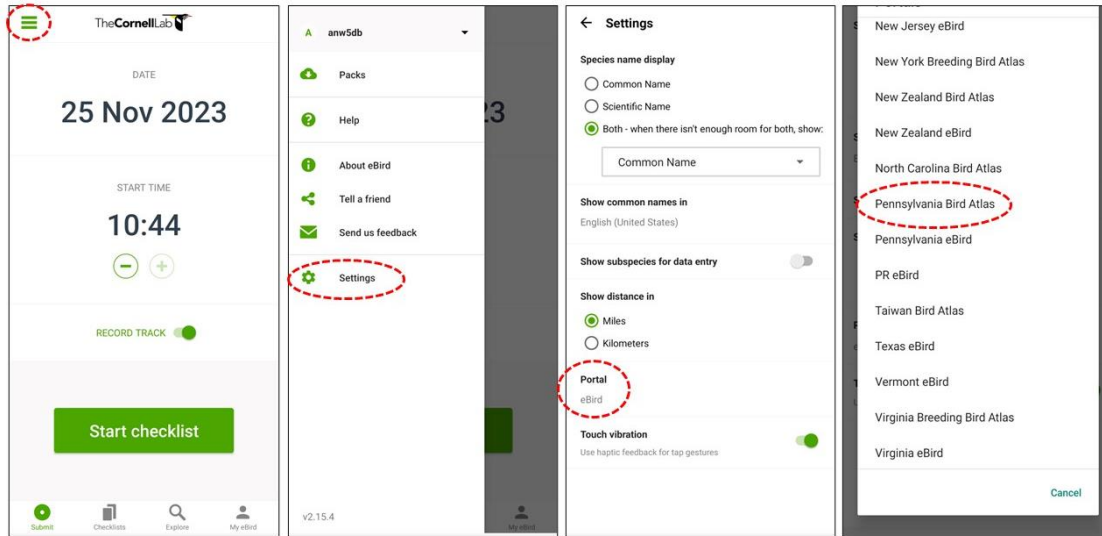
TheCornellLab

DATE

25 Nov 2023

START TIME

10:44

RECORD TRACK

Start checklist

Submit Checklists Explore My eBird

A anw5db

Packs

Help

About eBird

Tell a friend

Send us feedback

Settings

v2.15.4

23

My eBird

← Settings

Species name display

Common Name

Scientific Name

Both - when there isn't enough room for both, show:

Common Name

Show common names in

English (United States)

Show subspecies for data entry

Show distance in

Miles

Kilometers

Portal

eBird

Touch vibration

Use haptic feedback for tap gestures

New Jersey eBird

New York Breeding Bird Atlas

New Zealand Bird Atlas

New Zealand eBird

North Carolina Bird Atlas

Pennsylvania Bird Atlas

Pennsylvania eBird

PR eBird

Taiwan Bird Atlas

Texas eBird

Vermont eBird

Virginia Breeding Bird Atlas

Virginia eBird

Cancel